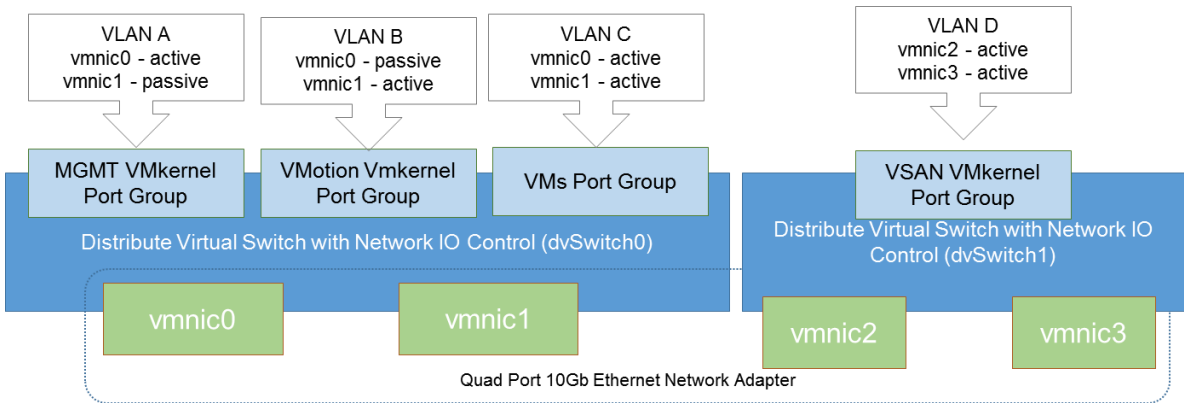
VLAN A
vmnic0 - active
vmnic1 - passive

VLAN B
vmnic0 - passive
vmnic1 - active

VLAN C
vmnic0 - active
vmnic1 - active

VLAN D
vmnic2 - active
vmnic3 - active

MGMT VMkernel Port Group

VMotion Vmkernel Port Group

VMs Port Group

VSAN VMkernel Port Group

Distribute Virtual Switch with Network IO Control (dvSwitch0)

Distribute Virtual Switch with Network IO Control (dvSwitch1)

vmnic0

vmnic1

vmnic2

vmnic3

Quad Port 10Gb Ethernet Network Adapter